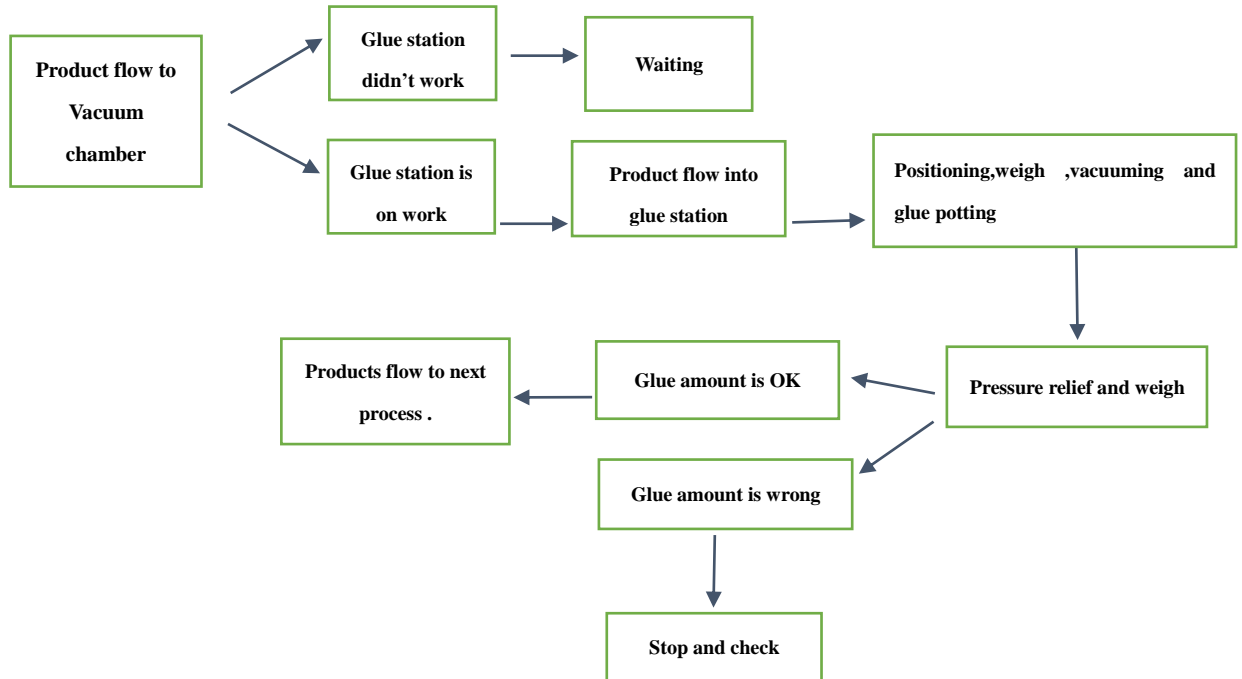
Product flow to Vacuum chamber

Glue station didn’t work

Waiting

Glue station is on work

Product flow into glue station

Positioning,weigh ,vacuuming and glue potting

Pressure relief and weigh

Glue amount is OK

Products flow to next process .

Glue amount is wrong

Stop and check